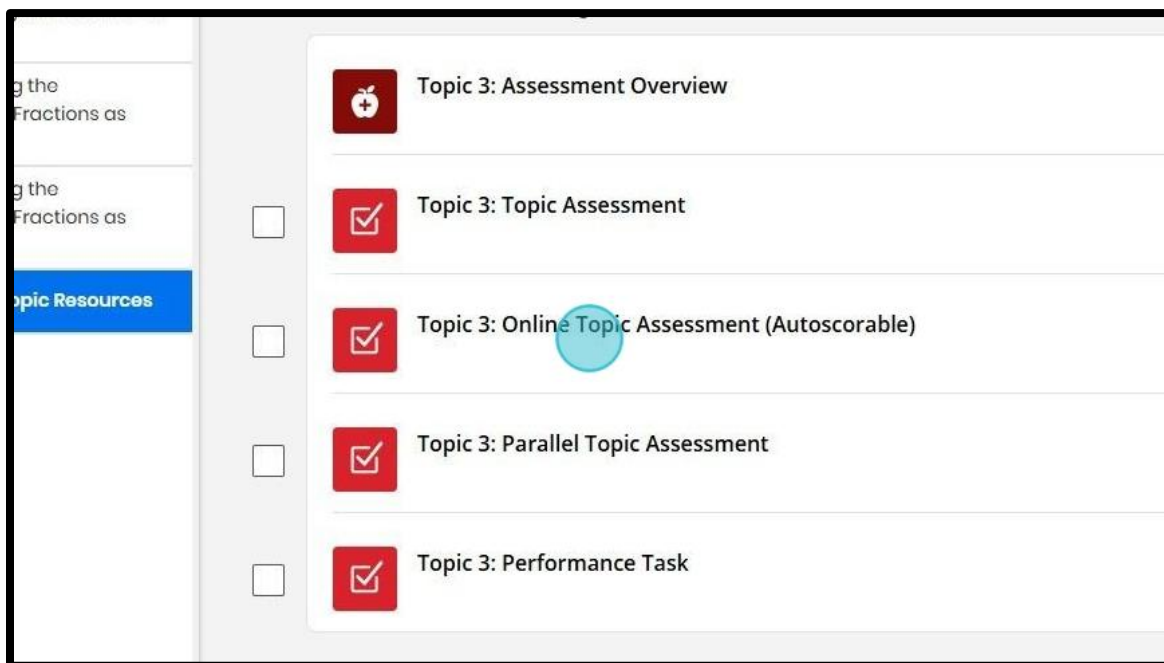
g the
Fractions as

g the
Fractions as

opic Resources

Topic 3: Assessment Overview

Topic 3: Topic Assessment

Topic 3: Online Topic Assessment (Autoscorable)

Topic 3: Parallel Topic Assessment

Topic 3: Performance Task